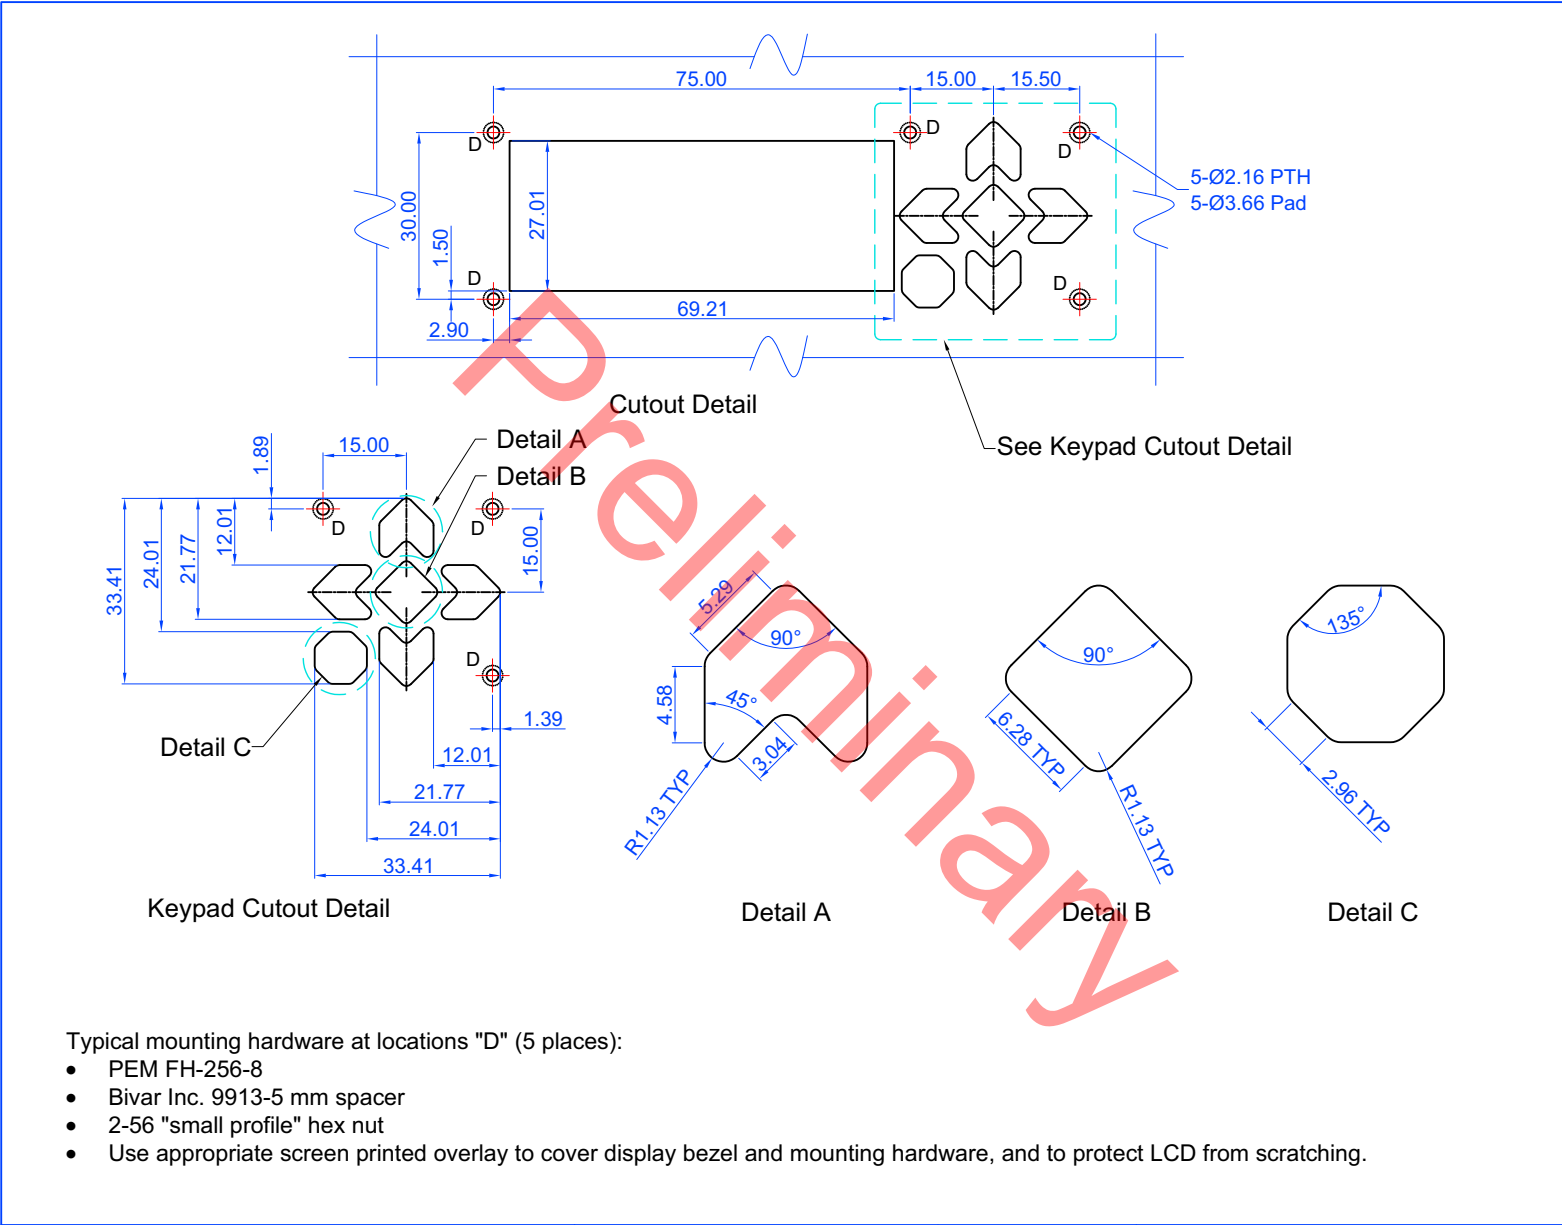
75.00

15.00

15.50

D

D

D

5-Ø2.16 PTH
5-Ø3.66 Pad

30.00

27.01

1.50

D

D

D

2.90

69.21

Cutout Detail

See Keypad Cutout Detail

Preliminary

1.89

15.00

Detail A

Detail B

33.41

24.01

21.77

12.01

D

D

15.00

D

1.39

12.01

21.77

24.01

33.41

Detail C

Keypad Cutout Detail

5.29

90°

4.58

45°

3.04

R1.13 TYP

Detail A

90°

6.28 TYP

R1.13 TYP

Detail B

135°

2.96 TYP

Detail C

Typical mounting hardware at locations "D" (5 places):
• PEM FH-256-8
• Bivar Inc. 9913-5 mm spacer
• 2-56 "small profile" hex nut
• Use appropriate screen printed overlay to cover display bezel and mounting hardware, and to protect LCD from scratching.